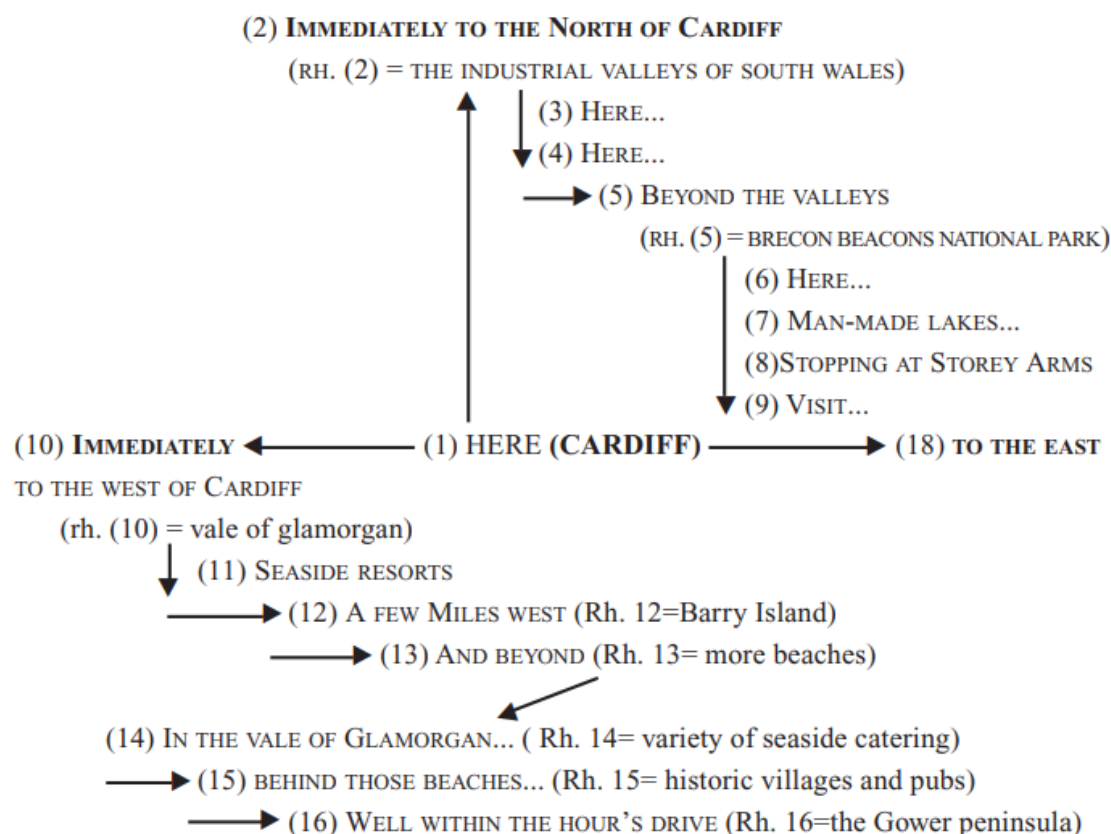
(2) IMMEDIATELY TO THE NORTH OF CARDIFF

(RH. (2) = THE INDUSTRIAL VALLEYS OF SOUTH WALES)

(3) HERE...

(4) HERE...

(5) BEYOND THE VALLEYS

(RH. (5) = BRECON BEACONS NATIONAL PARK)

(6) HERE...

(7) MAN-MADE LAKES...

(8)STOPPING AT STOREY ARMS

(9) VISIT...

(10) IMMEDIATELY TO THE WEST OF CARDIFF

(1) HERE (CARDIFF)

(18) TO THE EAST

(rh. (10) = vale of glamorgan)

(11) SEASIDE RESORTS

(12) A FEW MILES WEST (Rh. 12=Barry Island)

(13) AND BEYOND (Rh. 13= more beaches)

(14) IN THE VALE OF GLAMORGAN... ( Rh. 14= variety of seaside catering)

(15) BEHIND THOSE BEACHES... (Rh. 15= historic villages and pubs)

(16) WELL WITHIN THE HOUR'S DRIVE (Rh. 16=the Gower peninsula)